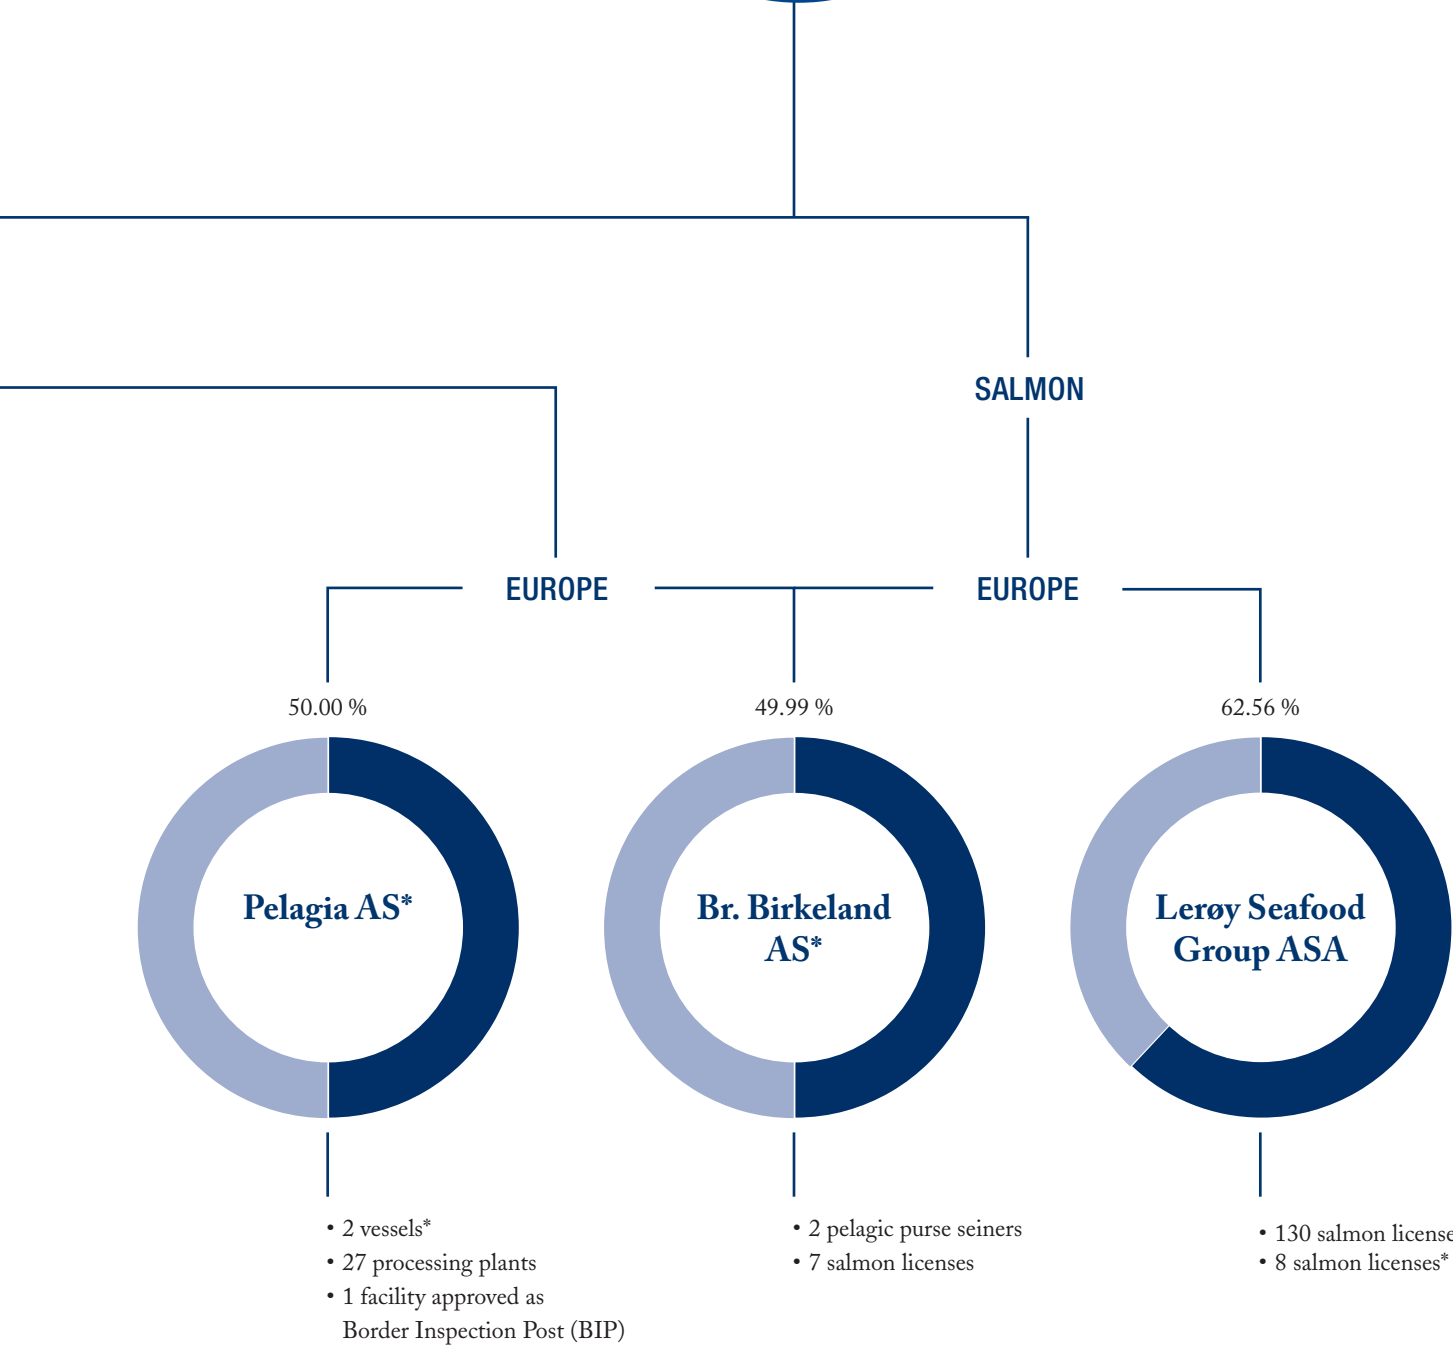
SALMON

EUROPE

EUROPE

50.00 %

Pelagia AS*

• 2 vessels*
• 27 processing plants
• 1 facility approved as Border Inspection Post (BIP)

49.99 %

Br. Birkeland AS*

• 2 pelagic purse seiners
• 7 salmon licenses

62.56 %

Lerøy Seafood Group ASA

• 130 salmon license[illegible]
• 8 salmon licenses*